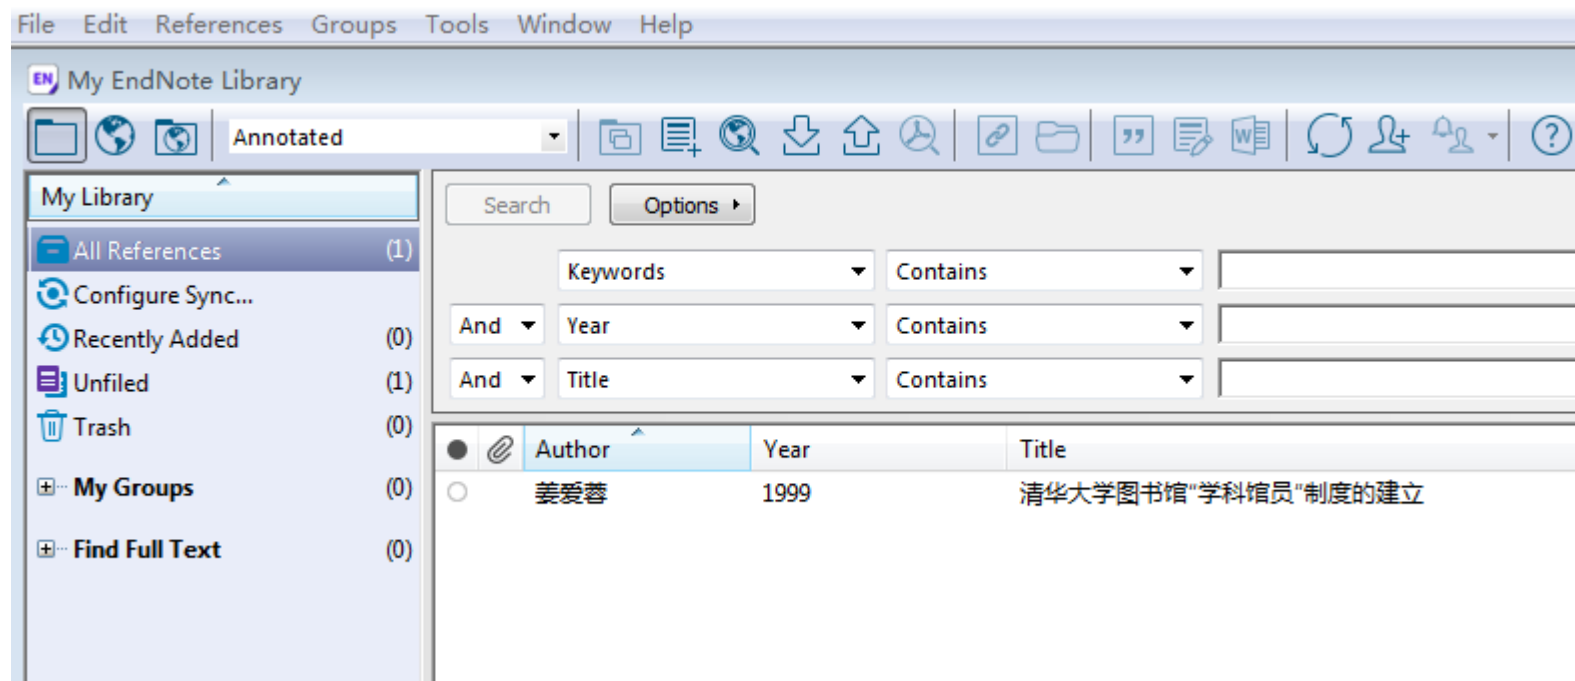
File Edit References Groups Tools Window Help

My EndNote Library

Annotated

My Library

All References (1)
Configure Sync...
Recently Added (0)
Unfiled (1)
Trash (0)

My Groups (0)

Find Full Text (0)

Search
Options

Keywords Contains
And Year Contains
And Title Contains

| Author | Year | Title |
|---|---|---|
| 姜爱蓉 | 1999 | 清华大学图书馆"学科馆员"制度的建立 |